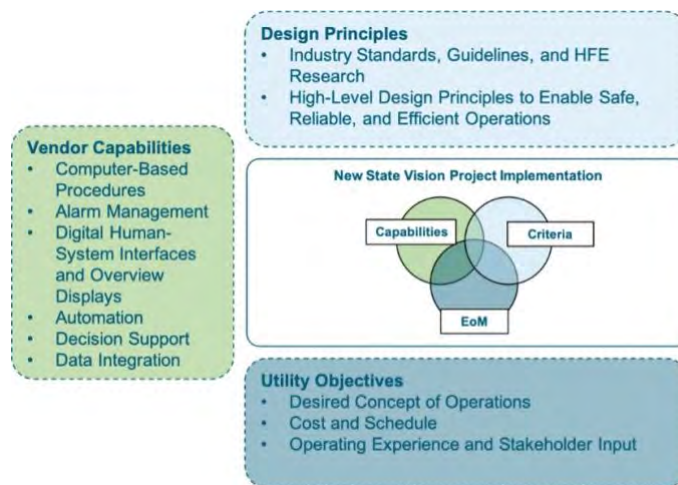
Design Principles
• Industry Standards, Guidelines, and HFE Research
• High-Level Design Principles to Enable Safe, Reliable, and Efficient Operations

Vendor Capabilities
• Computer-Based Procedures
• Alarm Management
• Digital Human-System Interfaces and Overview Displays
• Automation
• Decision Support
• Data Integration

New State Vision Project Implementation

Capabilities

Criteria

EoM

Utility Objectives
• Desired Concept of Operations
• Cost and Schedule
• Operating Experience and Stakeholder Input